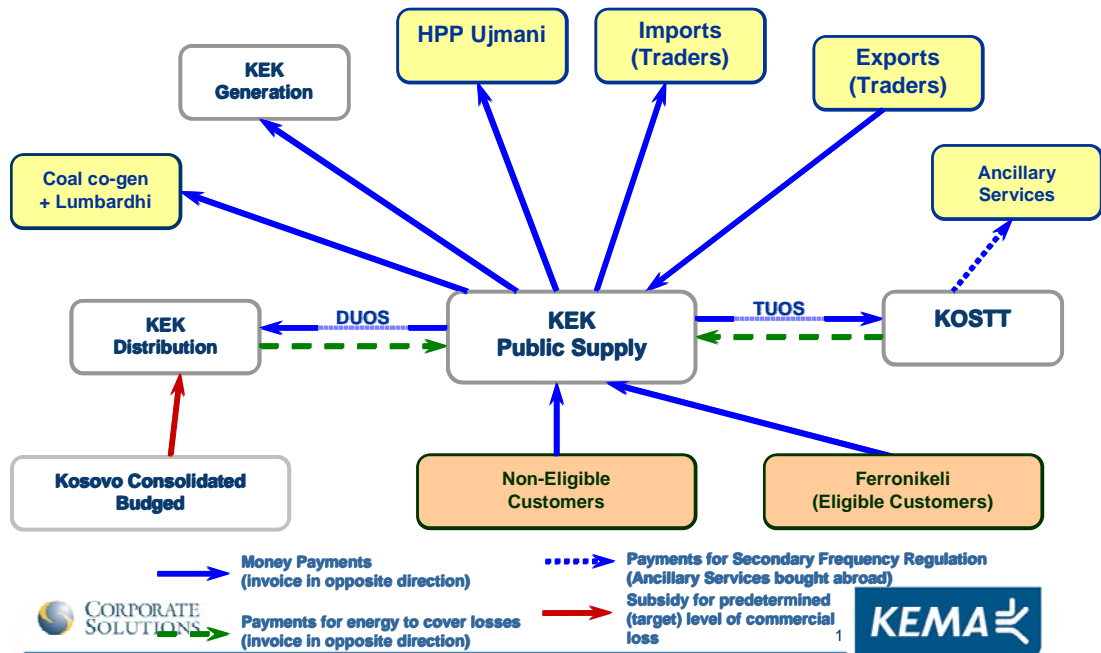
HPP Ujmani

Imports (Traders)

Exports (Traders)

KEK Generation

Coal co-gen + Lumbardhi

Ancillary Services

KEK Distribution

DUOS

KEK Public Supply

TUOS

KOSTT

Kosovo Consolidated Budged

Non-Eligible Customers

Ferronikeli (Eligible Customers)

Money Payments (invoice in opposite direction)

Payments for Secondary Frequency Regulation (Ancillary Services bought abroad)

CORPORATE SOLUTIONS

Payments for energy to cover losses (invoice in opposite direction)

Subsidy for predetermined (target) level of commercial loss

1

KEMA